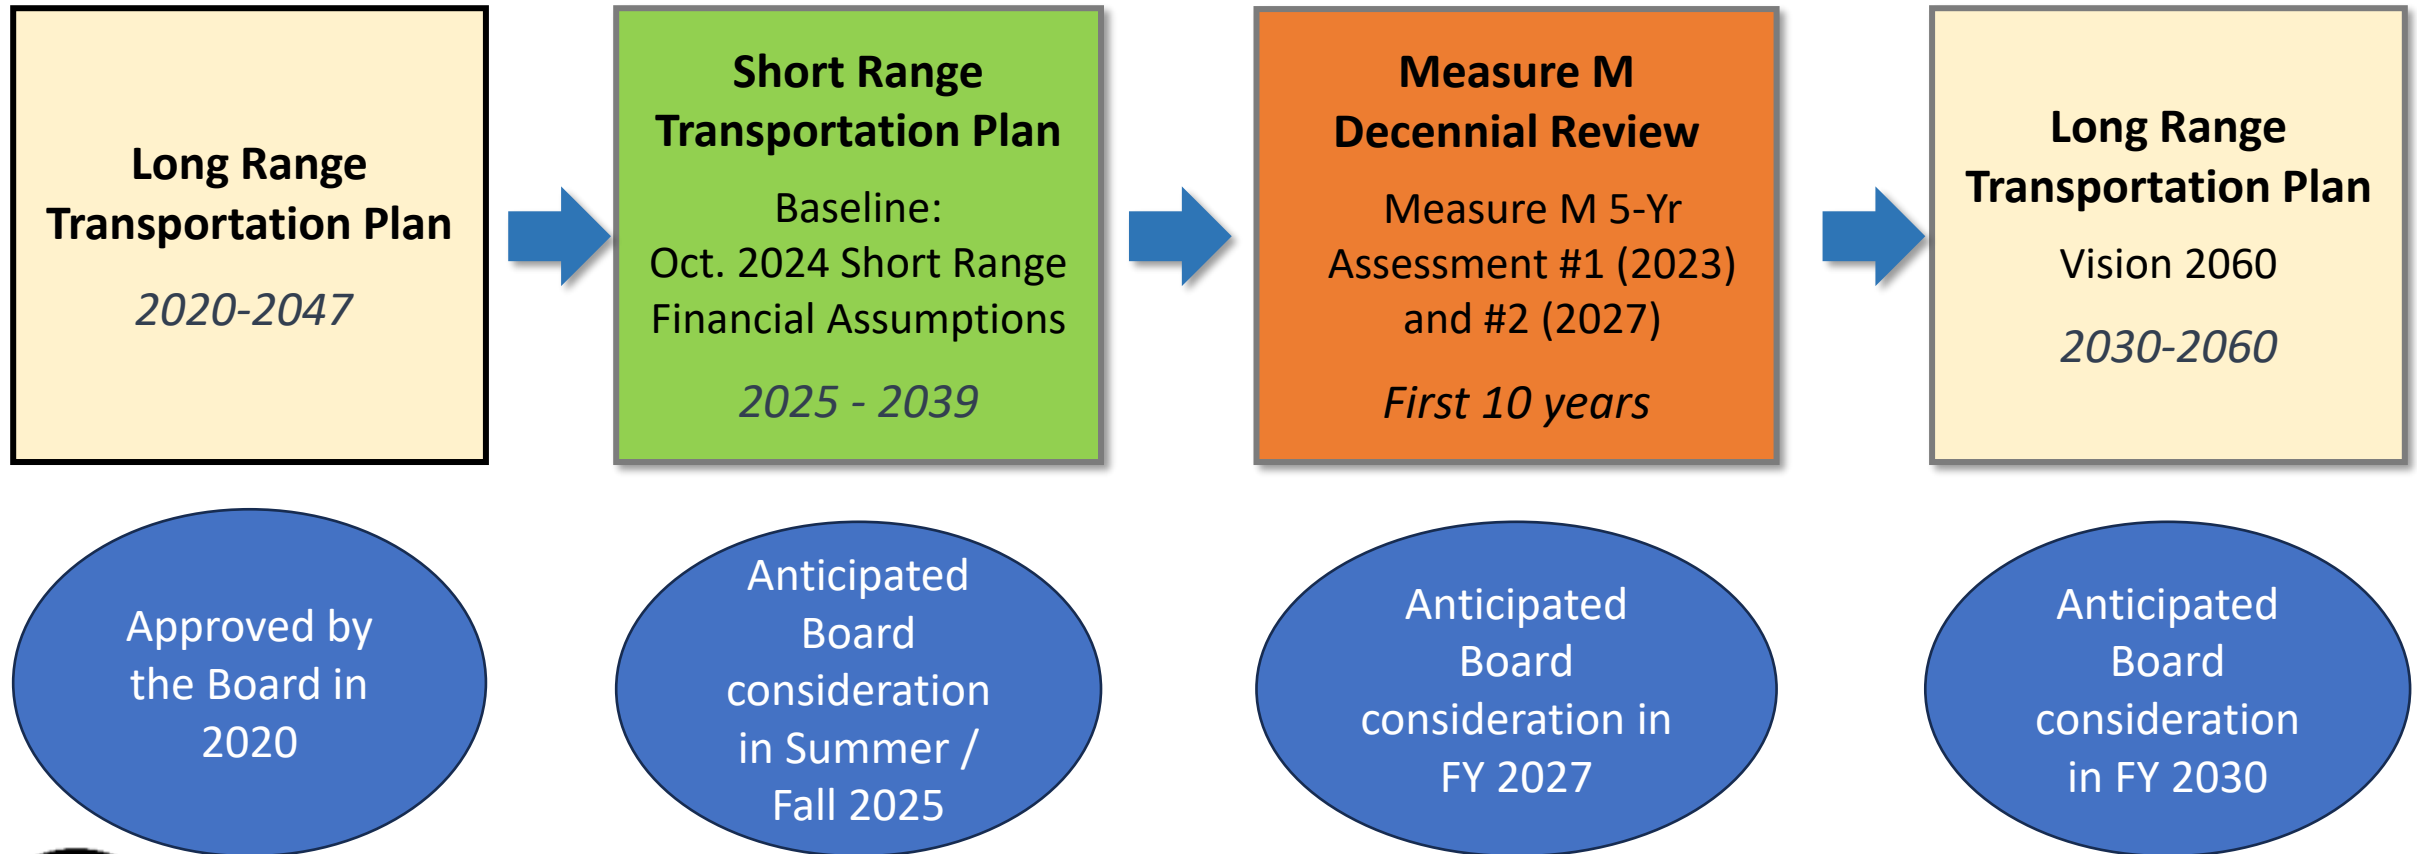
Long Range Transportation Plan

2020-2047

Short Range Transportation Plan

Baseline:
Oct. 2024 Short Range Financial Assumptions

2025 - 2039

Measure M Decennial Review

Measure M 5-Yr Assessment #1 (2023) and #2 (2027)

First 10 years

Long Range Transportation Plan

Vision 2060

2030-2060

Approved by the Board in 2020

Anticipated Board consideration in Summer / Fall 2025

Anticipated Board consideration in FY 2027

Anticipated Board consideration in FY 2030